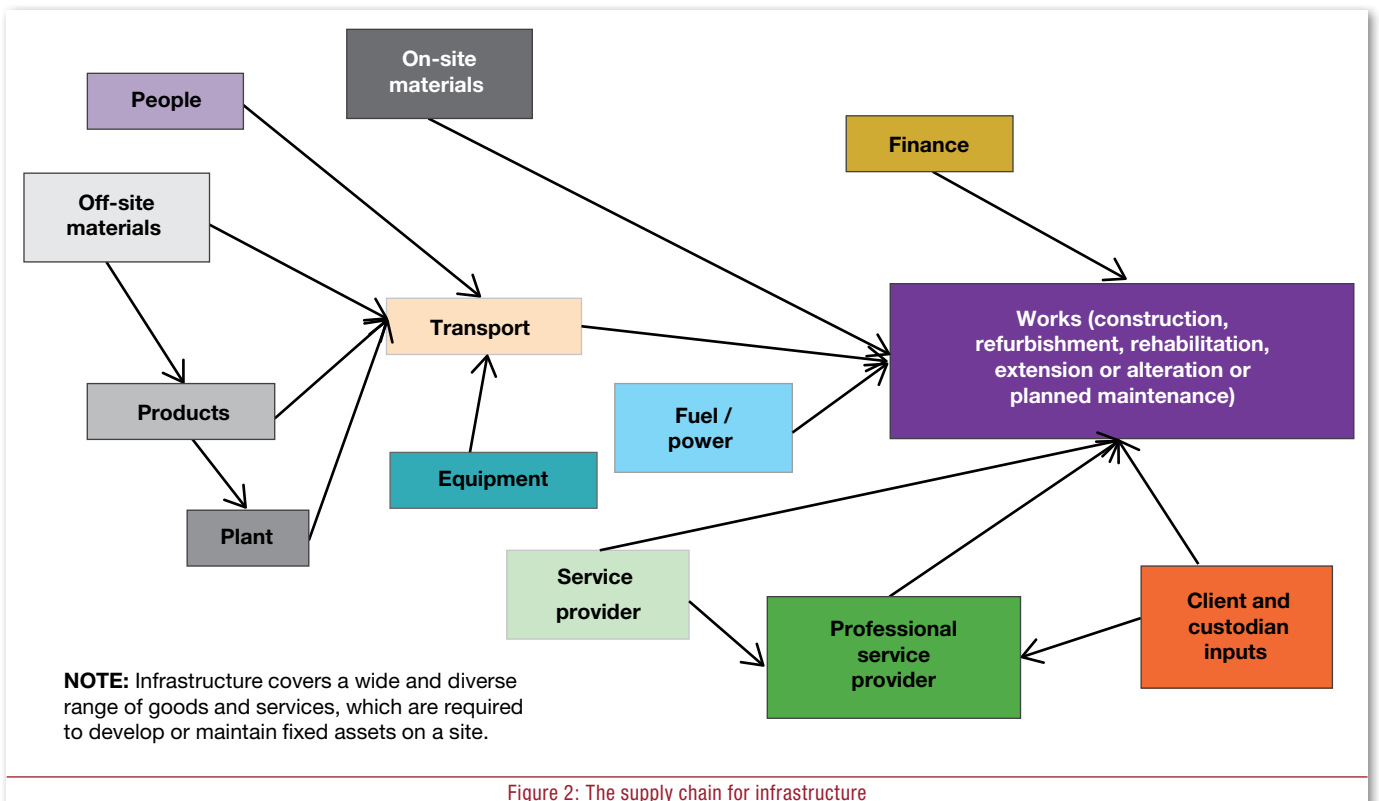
On-site materials

People

Finance

Off-site materials

Transport

Works (construction, refurbishment, rehabilitation, extension or alteration or planned maintenance)

Products

Fuel / power

Equipment

Plant

Service provider

Client and custodian inputs

Professional service provider

**NOTE:** Infrastructure covers a wide and diverse range of goods and services, which are required to develop or maintain fixed assets on a site.

Figure 2: The supply chain for infrastructure